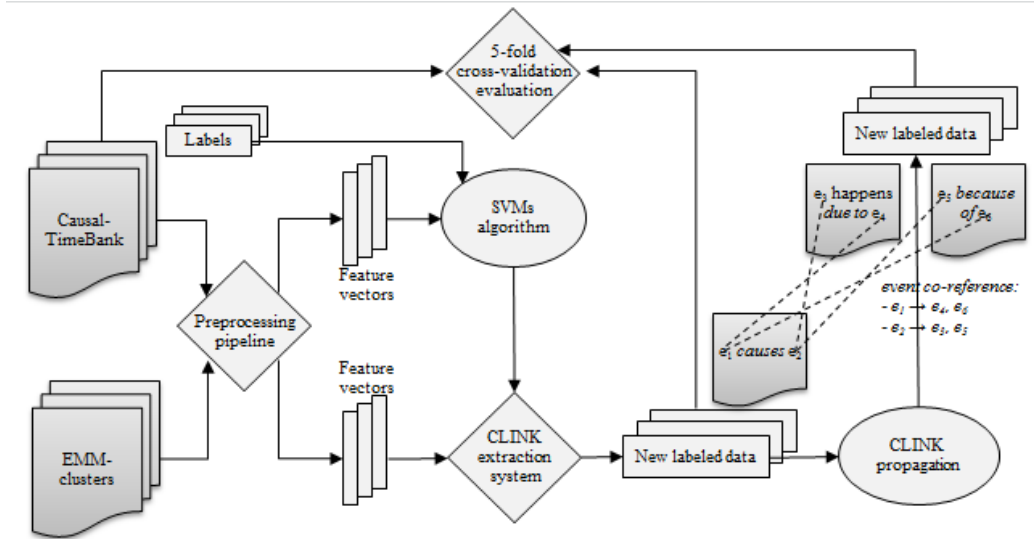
5-fold cross-validation evaluation

Labels

Causal-TimeBank

Preprocessing pipeline

Feature vectors

SVMs algorithm

EMM-clusters

Feature vectors

CLINK extraction system

New labeled data

CLINK propagation

New labeled data

$e_3$ happens *due to* $e_4$

$e_5$ *because of* $e_6$

$e_1$ *causes* $e_2$

*event co-reference:*
- $e_1 \rightarrow e_4, e_6$
- $e_2 \rightarrow e_3, e_5$